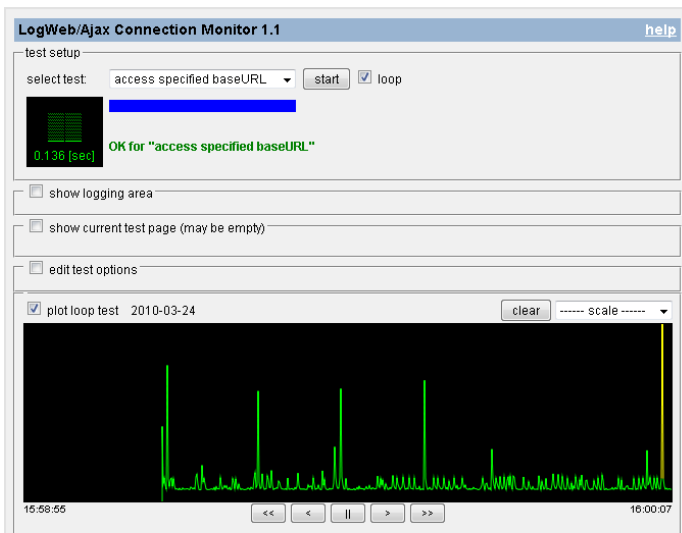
LogWeb/Ajax Connection Monitor 1.1

help

test setup

select test: access specified baseURL start loop

0.136 [sec]

OK for "access specified baseURL"

show logging area

show current test page (may be empty)

edit test options

plot loop test 2010-03-24

clear ------ scale ------

15:58:55

<< < || > >>

16:00:07